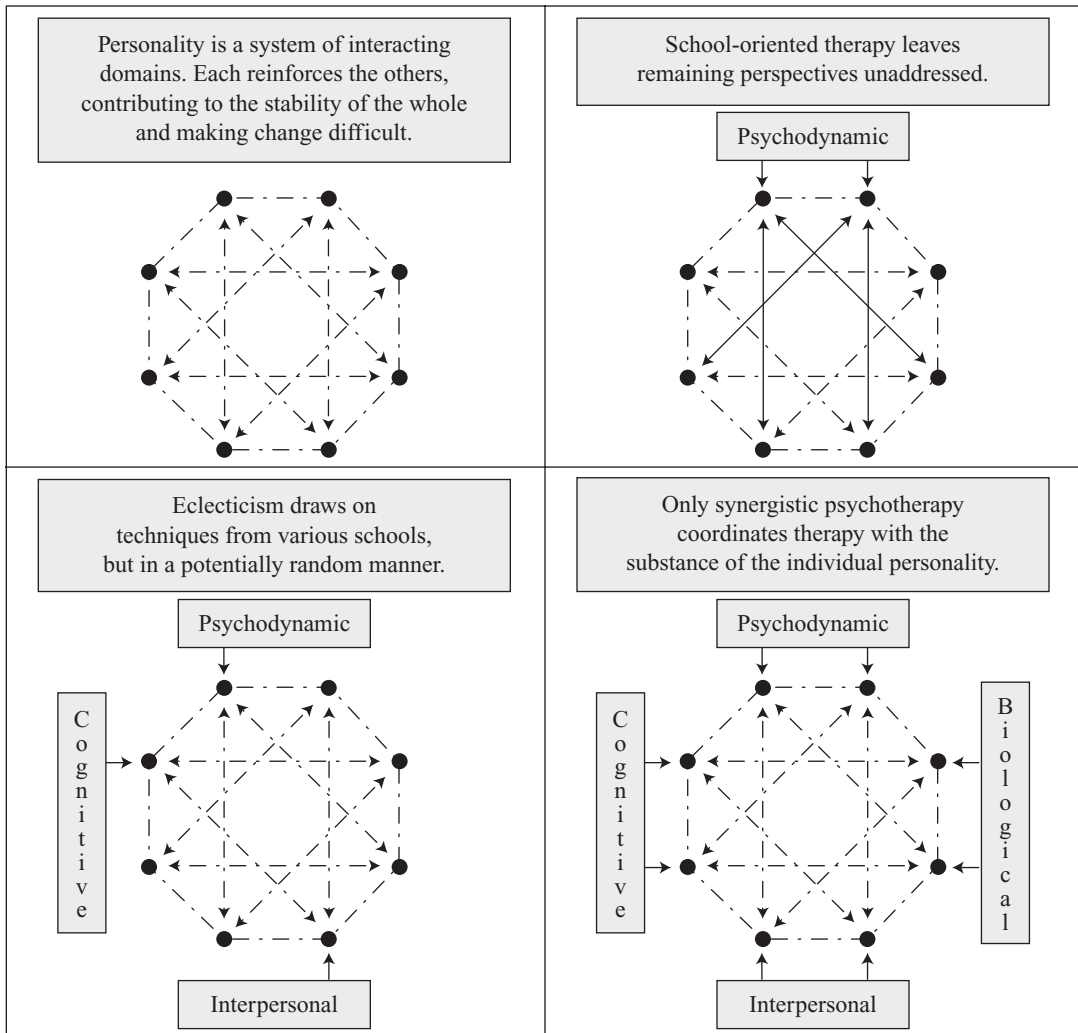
| | |
|---|---|
| Personality is a system of interacting domains. Each reinforces the others, contributing to the stability of the whole and making change difficult. | School-oriented therapy leaves remaining perspectives unaddressed. Psychodynamic |
| Eclecticism draws on techniques from various schools, but in a potentially random manner. Psychodynamic Cognitive Interpersonal | Only synergistic psychotherapy coordinates therapy with the substance of the individual personality. Psychodynamic Cognitive Biological Interpersonal |